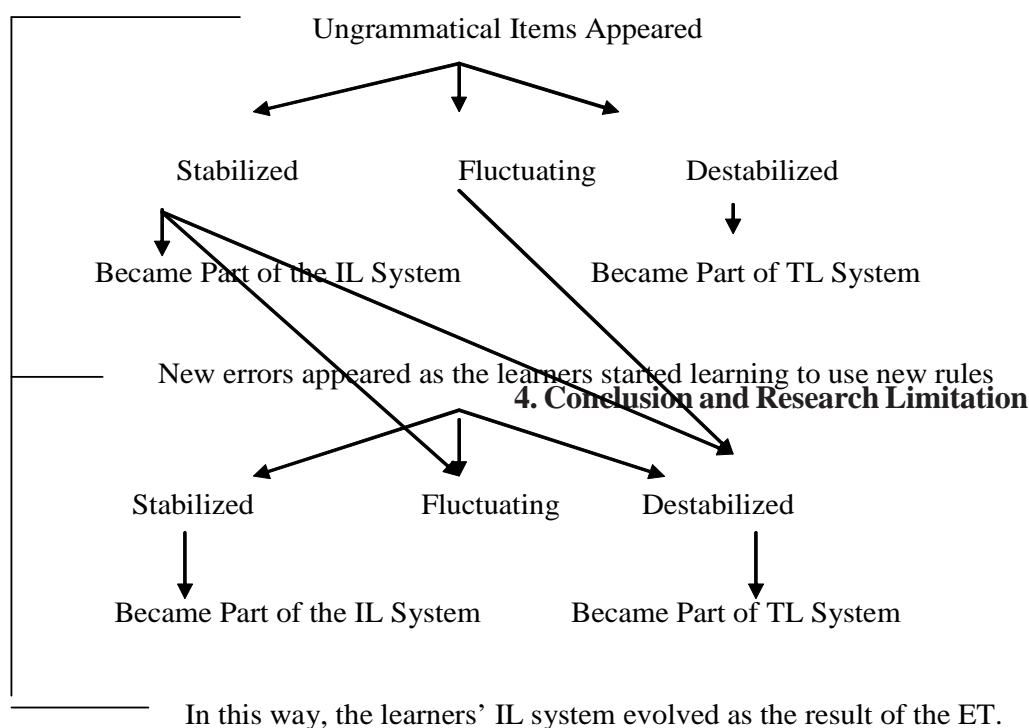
Ungrammatical Items Appeared

Stabilized

Fluctuating

Destabilized

Became Part of the IL System

Became Part of TL System

New errors appeared as the learners started learning to use new rules

**4. Conclusion and Research Limitation**

Stabilized

Fluctuating

Destabilized

Became Part of the IL System

Became Part of TL System

In this way, the learners' IL system evolved as the result of the ET.